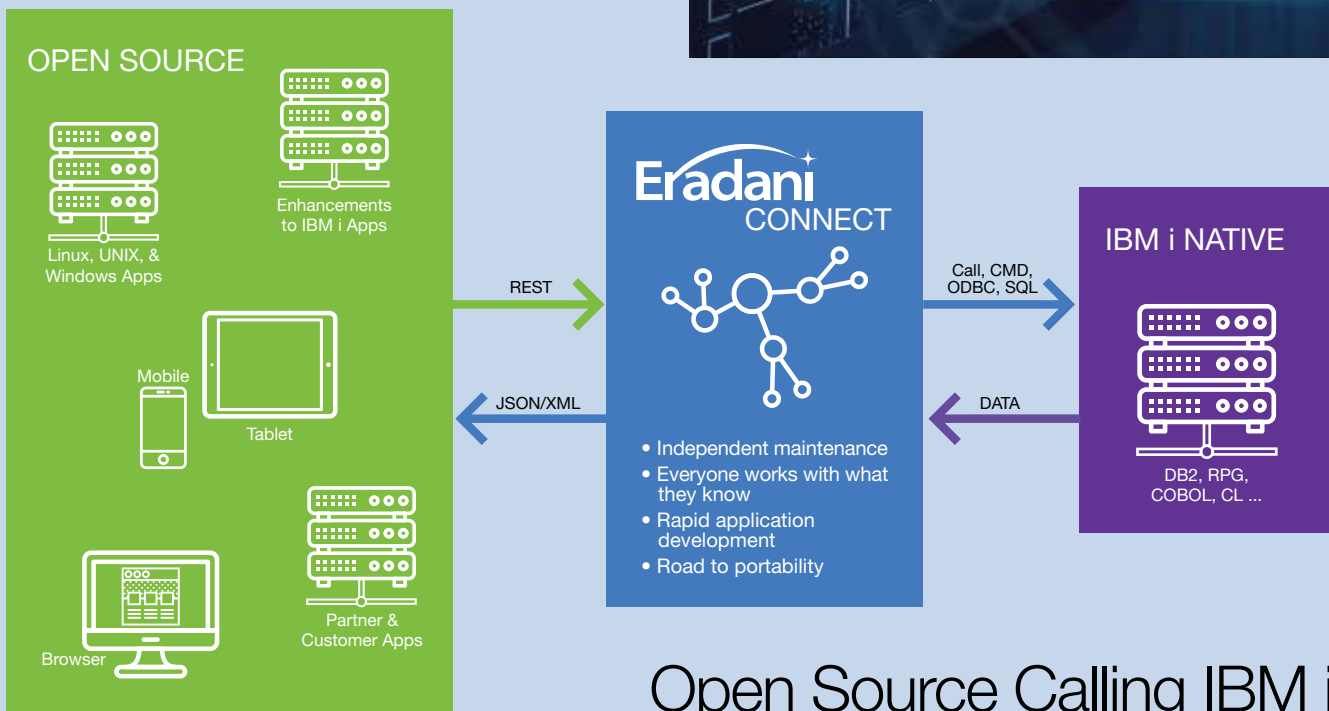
OPEN SOURCE

Linux, UNIX, & Windows Apps

Enhancements to IBM i Apps

Mobile

Tablet

Browser

Partner & Customer Apps

REST

JSON/XML

Eradani CONNECT

• Independent maintenance
• Everyone works with what they know
• Rapid application development
• Road to portability

Call, CMD, ODBC, SQL

DATA

IBM i NATIVE

DB2, RPG, COBOL, CL ...

Open Source Calling IBM i